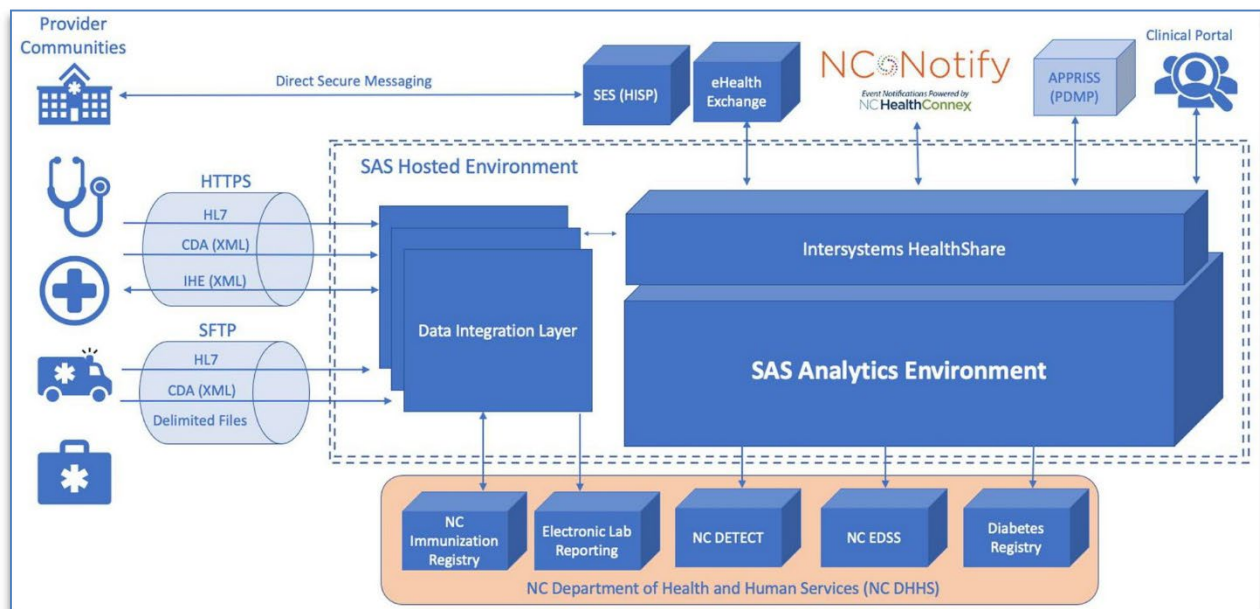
Provider Communities

Direct Secure Messaging

SES (HISP)

eHealth Exchange

NCNotify
Event Notifications Powered by
NC HealthConnex

APPRISS (PDMP)

Clinical Portal

SAS Hosted Environment

HTTPS
HL7
CDA (XML)
IHE (XML)

SFTP
HL7
CDA (XML)
Delimited Files

Data Integration Layer

Intersystems HealthShare

SAS Analytics Environment

NC Immunization Registry

Electronic Lab Reporting

NC DETECT

NC EDSS

Diabetes Registry

NC Department of Health and Human Services (NC DHHS)